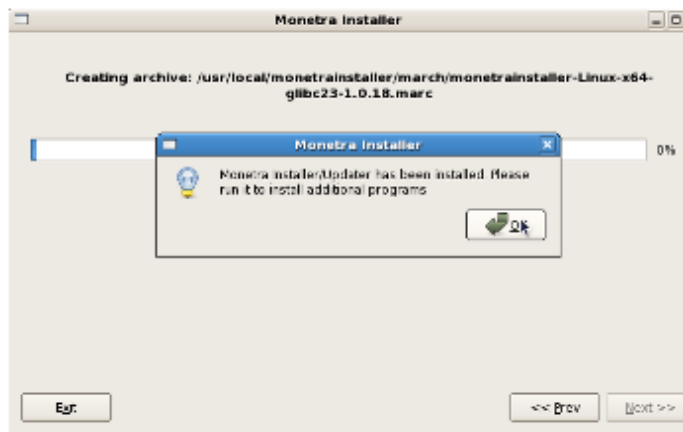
Monetra Installer

Creating archive: /usr/local/monetrainstaller/march/monetrainstaller-Linux-x64-glibc23-1.0.18.marc

0%

Monetra Installer

Monetra Installer/Updater has been installed. Please run it to install additional programs

OK

Exit

<< Prev

Next >>